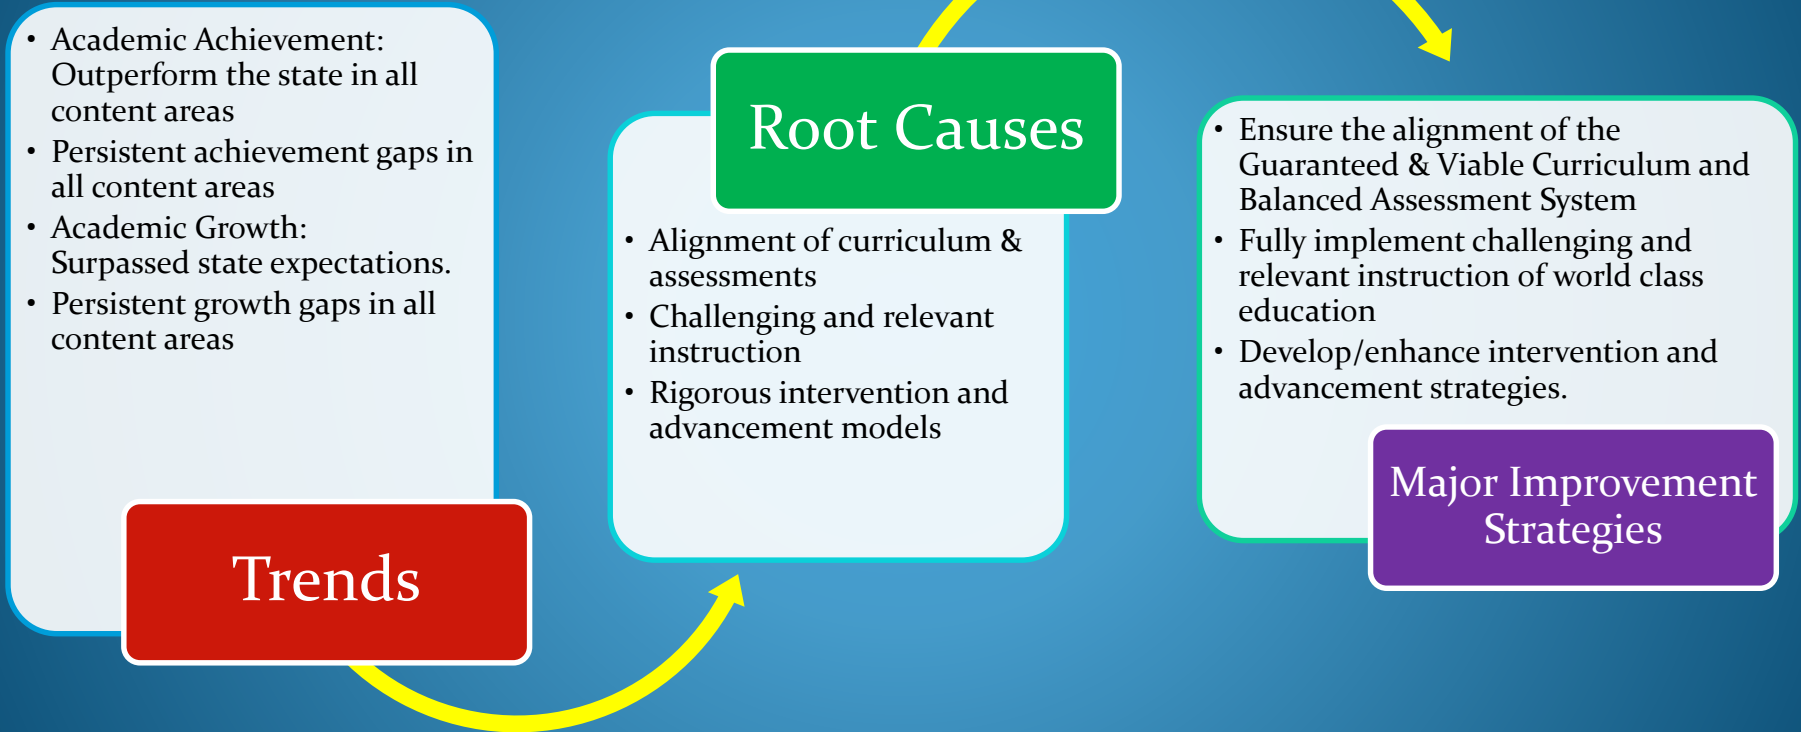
- Academic Achievement: Outperform the state in all content areas
- Persistent achievement gaps in all content areas
- Academic Growth: Surpassed state expectations.
- Persistent growth gaps in all content areas

Trends

Root Causes

- Alignment of curriculum & assessments
- Challenging and relevant instruction
- Rigorous intervention and advancement models

- Ensure the alignment of the Guaranteed & Viable Curriculum and Balanced Assessment System
- Fully implement challenging and relevant instruction of world class education
- Develop/enhance intervention and advancement strategies.

Major Improvement Strategies